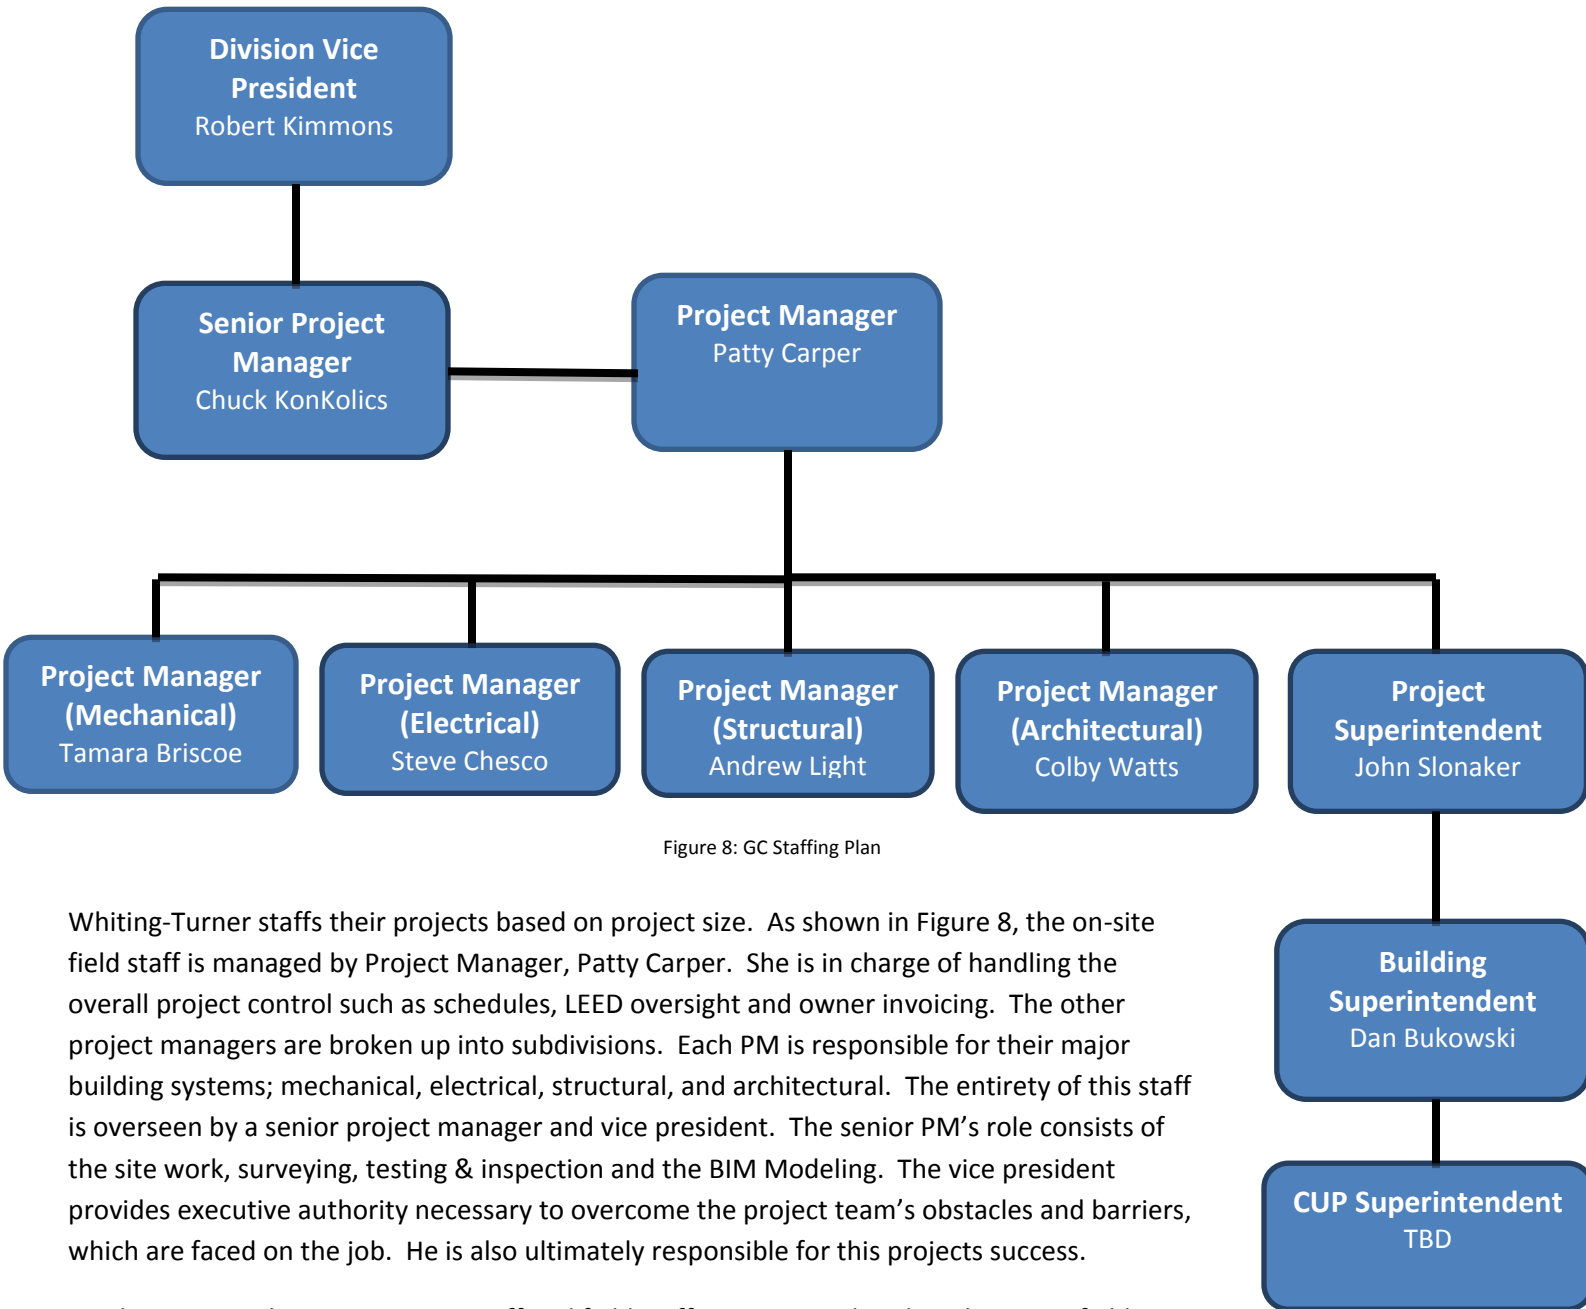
Division Vice President
Robert Kimmons

Senior Project Manager
Chuck KonKolics

Project Manager
Patty Carper

Project Manager (Mechanical)
Tamara Briscoe

Project Manager (Electrical)
Steve Chesco

Project Manager (Structural)
Andrew Light

Project Manager (Architectural)
Colby Watts

Project Superintendent
John Slonaker

Figure 8: GC Staffing Plan

Whiting-Turner staffs their projects based on project size. As shown in Figure 8, the on-site field staff is managed by Project Manager, Patty Carper. She is in charge of handling the overall project control such as schedules, LEED oversight and owner invoicing. The other project managers are broken up into subdivisions. Each PM is responsible for their major building systems; mechanical, electrical, structural, and architectural. The entirety of this staff is overseen by a senior project manager and vice president. The senior PM's role consists of the site work, surveying, testing & inspection and the BIM Modeling. The vice president provides executive authority necessary to overcome the project team's obstacles and barriers, which are faced on the job. He is also ultimately responsible for this projects success.

Building Superintendent
Dan Bukowski

CUP Superintendent
TBD

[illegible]